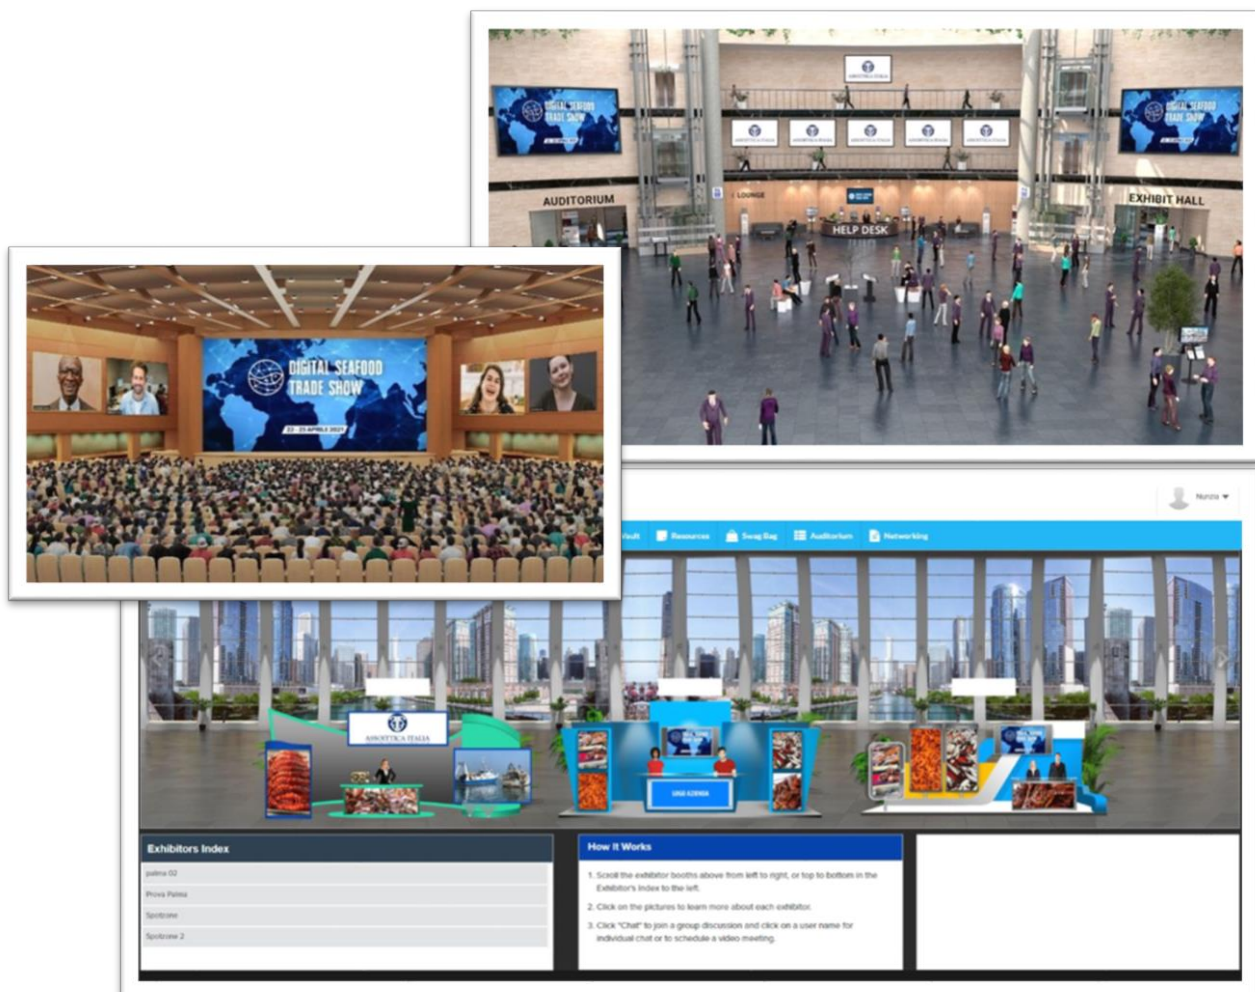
DIGITAL SEAFOOD TRADE SHOW

AUDITORIUM

LOUNGE

HELP DESK

EXHIBIT HALL

DIGITAL SEAFOOD TRADE SHOW

DIGITAL SEAFOOD TRADE SHOW

22 - 23 APRILE 2021

Nunzia

Vault Resources Swag Bag Auditorium Networking

ASSOITTICA ITALIA

UNA AZIENDA

Exhibitors Index

palma 02

Prova Palma

Spotrone

Spotrone 2

How It Works

1. Scroll the exhibitor booths above from left to right, or top to bottom in the Exhibitor's Index to the left.

2. Click on the pictures to learn more about each exhibitor.

3. Click "Chat" to join a group discussion and click on a user name for individual chat or to schedule a video meeting.